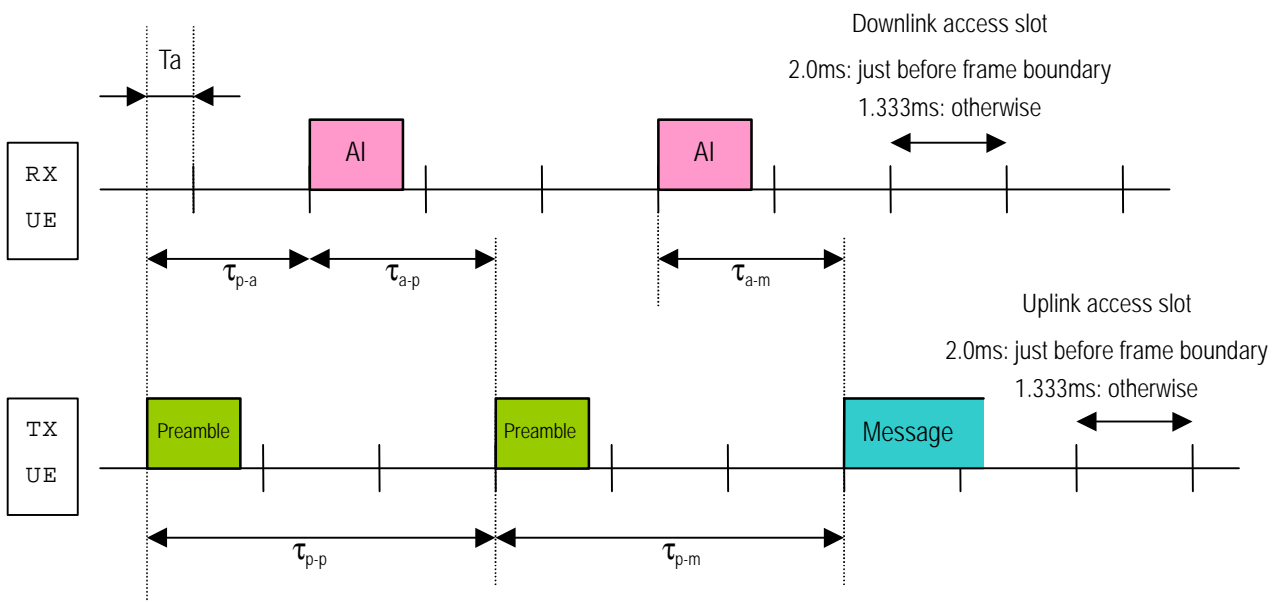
Downlink access slot

2.0ms: just before frame boundary

1.333ms: otherwise

Ta

RX UE

AI

AI

$\tau_{p-a}$

$\tau_{a-p}$

$\tau_{a-m}$

Uplink access slot

2.0ms: just before frame boundary

1.333ms: otherwise

TX UE

Preamble

Preamble

Message

$\tau_{p-p}$

$\tau_{p-m}$